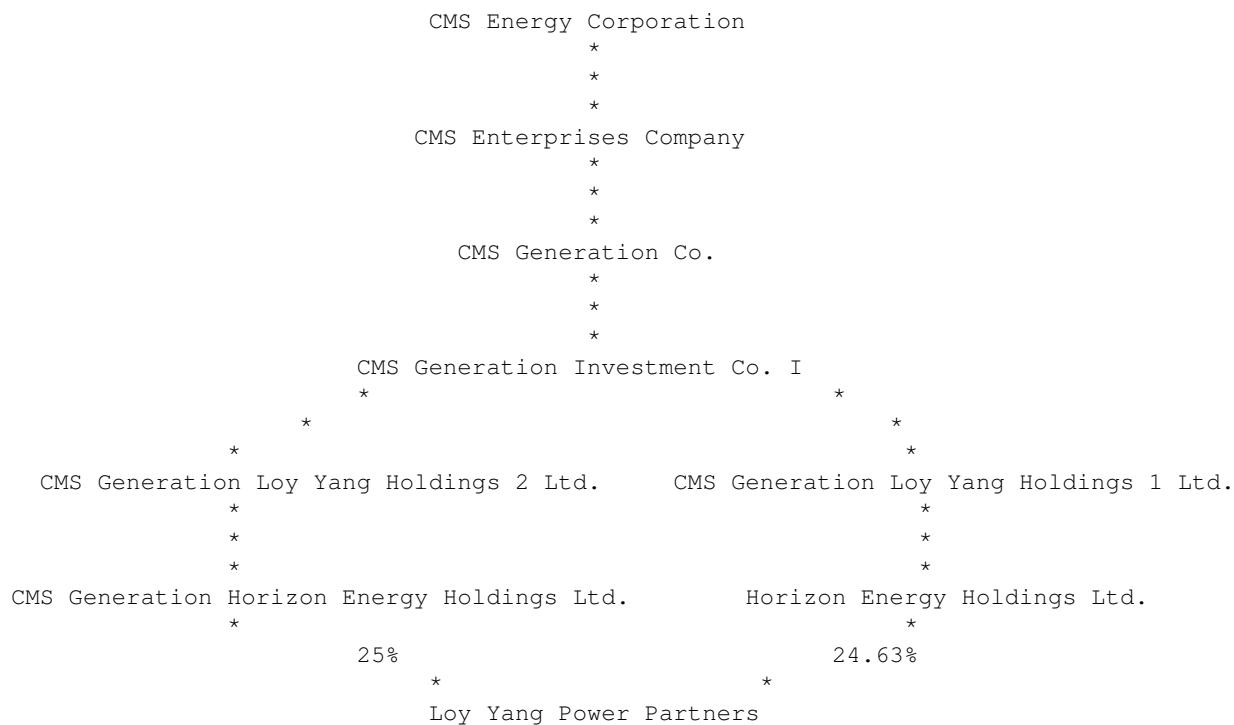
CMS Energy Corporation

CMS Enterprises Company

CMS Generation Co.

CMS Generation Investment Co. I

CMS Generation Loy Yang Holdings 2 Ltd.

CMS Generation Loy Yang Holdings 1 Ltd.

CMS Generation Horizon Energy Holdings Ltd.

Horizon Energy Holdings Ltd.

25%

24.63%

Loy Yang Power Partners